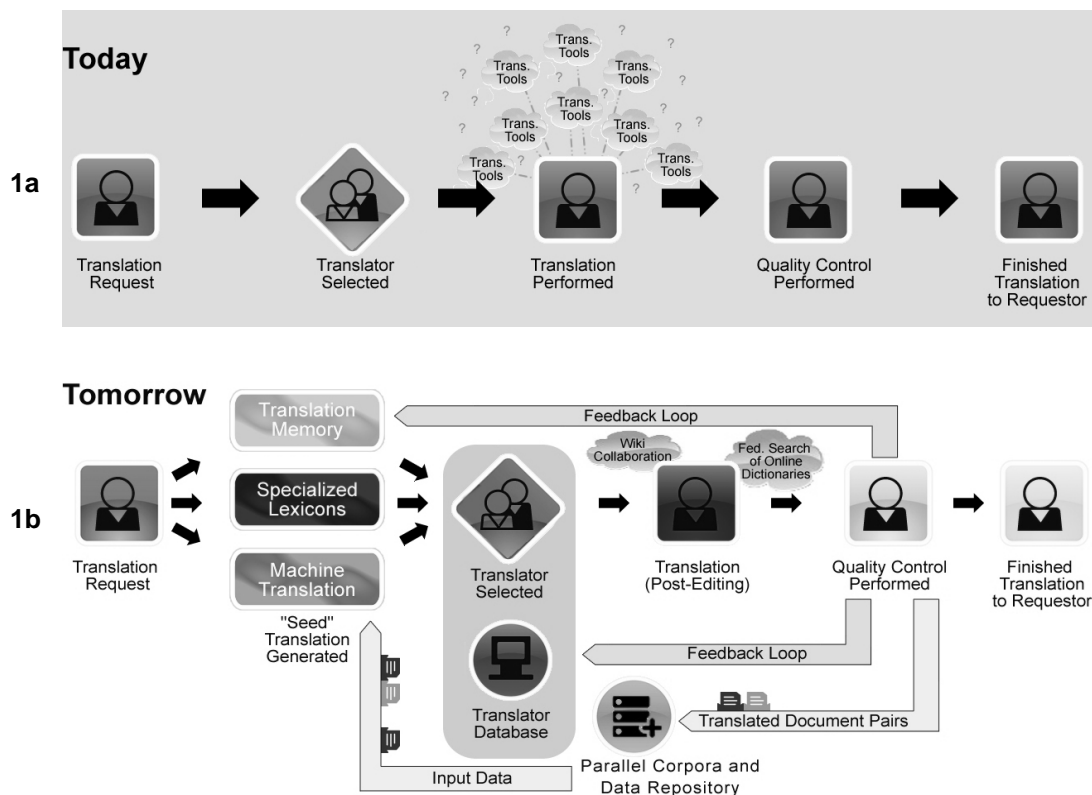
Today

1a

Trans. Tools
Trans. Tools
Trans. Tools
Trans. Tools
Trans. Tools
Trans. Tools
Trans. Tools
Trans. Tools

Translation Request

Translator Selected

Translation Performed

Quality Control Performed

Finished Translation to Requestor

Tomorrow

1b

Translation Request

Translation Memory

Specialized Lexicons

Machine Translation

"Seed" Translation Generated

Feedback Loop

Translator Selected

Translator Database

Wiki Collaboration

Translation (Post-Editing)

Fed. Search of Online Dictionaries

Quality Control Performed

Finished Translation to Requestor

Feedback Loop

Translated Document Pairs

Input Data

Parallel Corpora and Data Repository